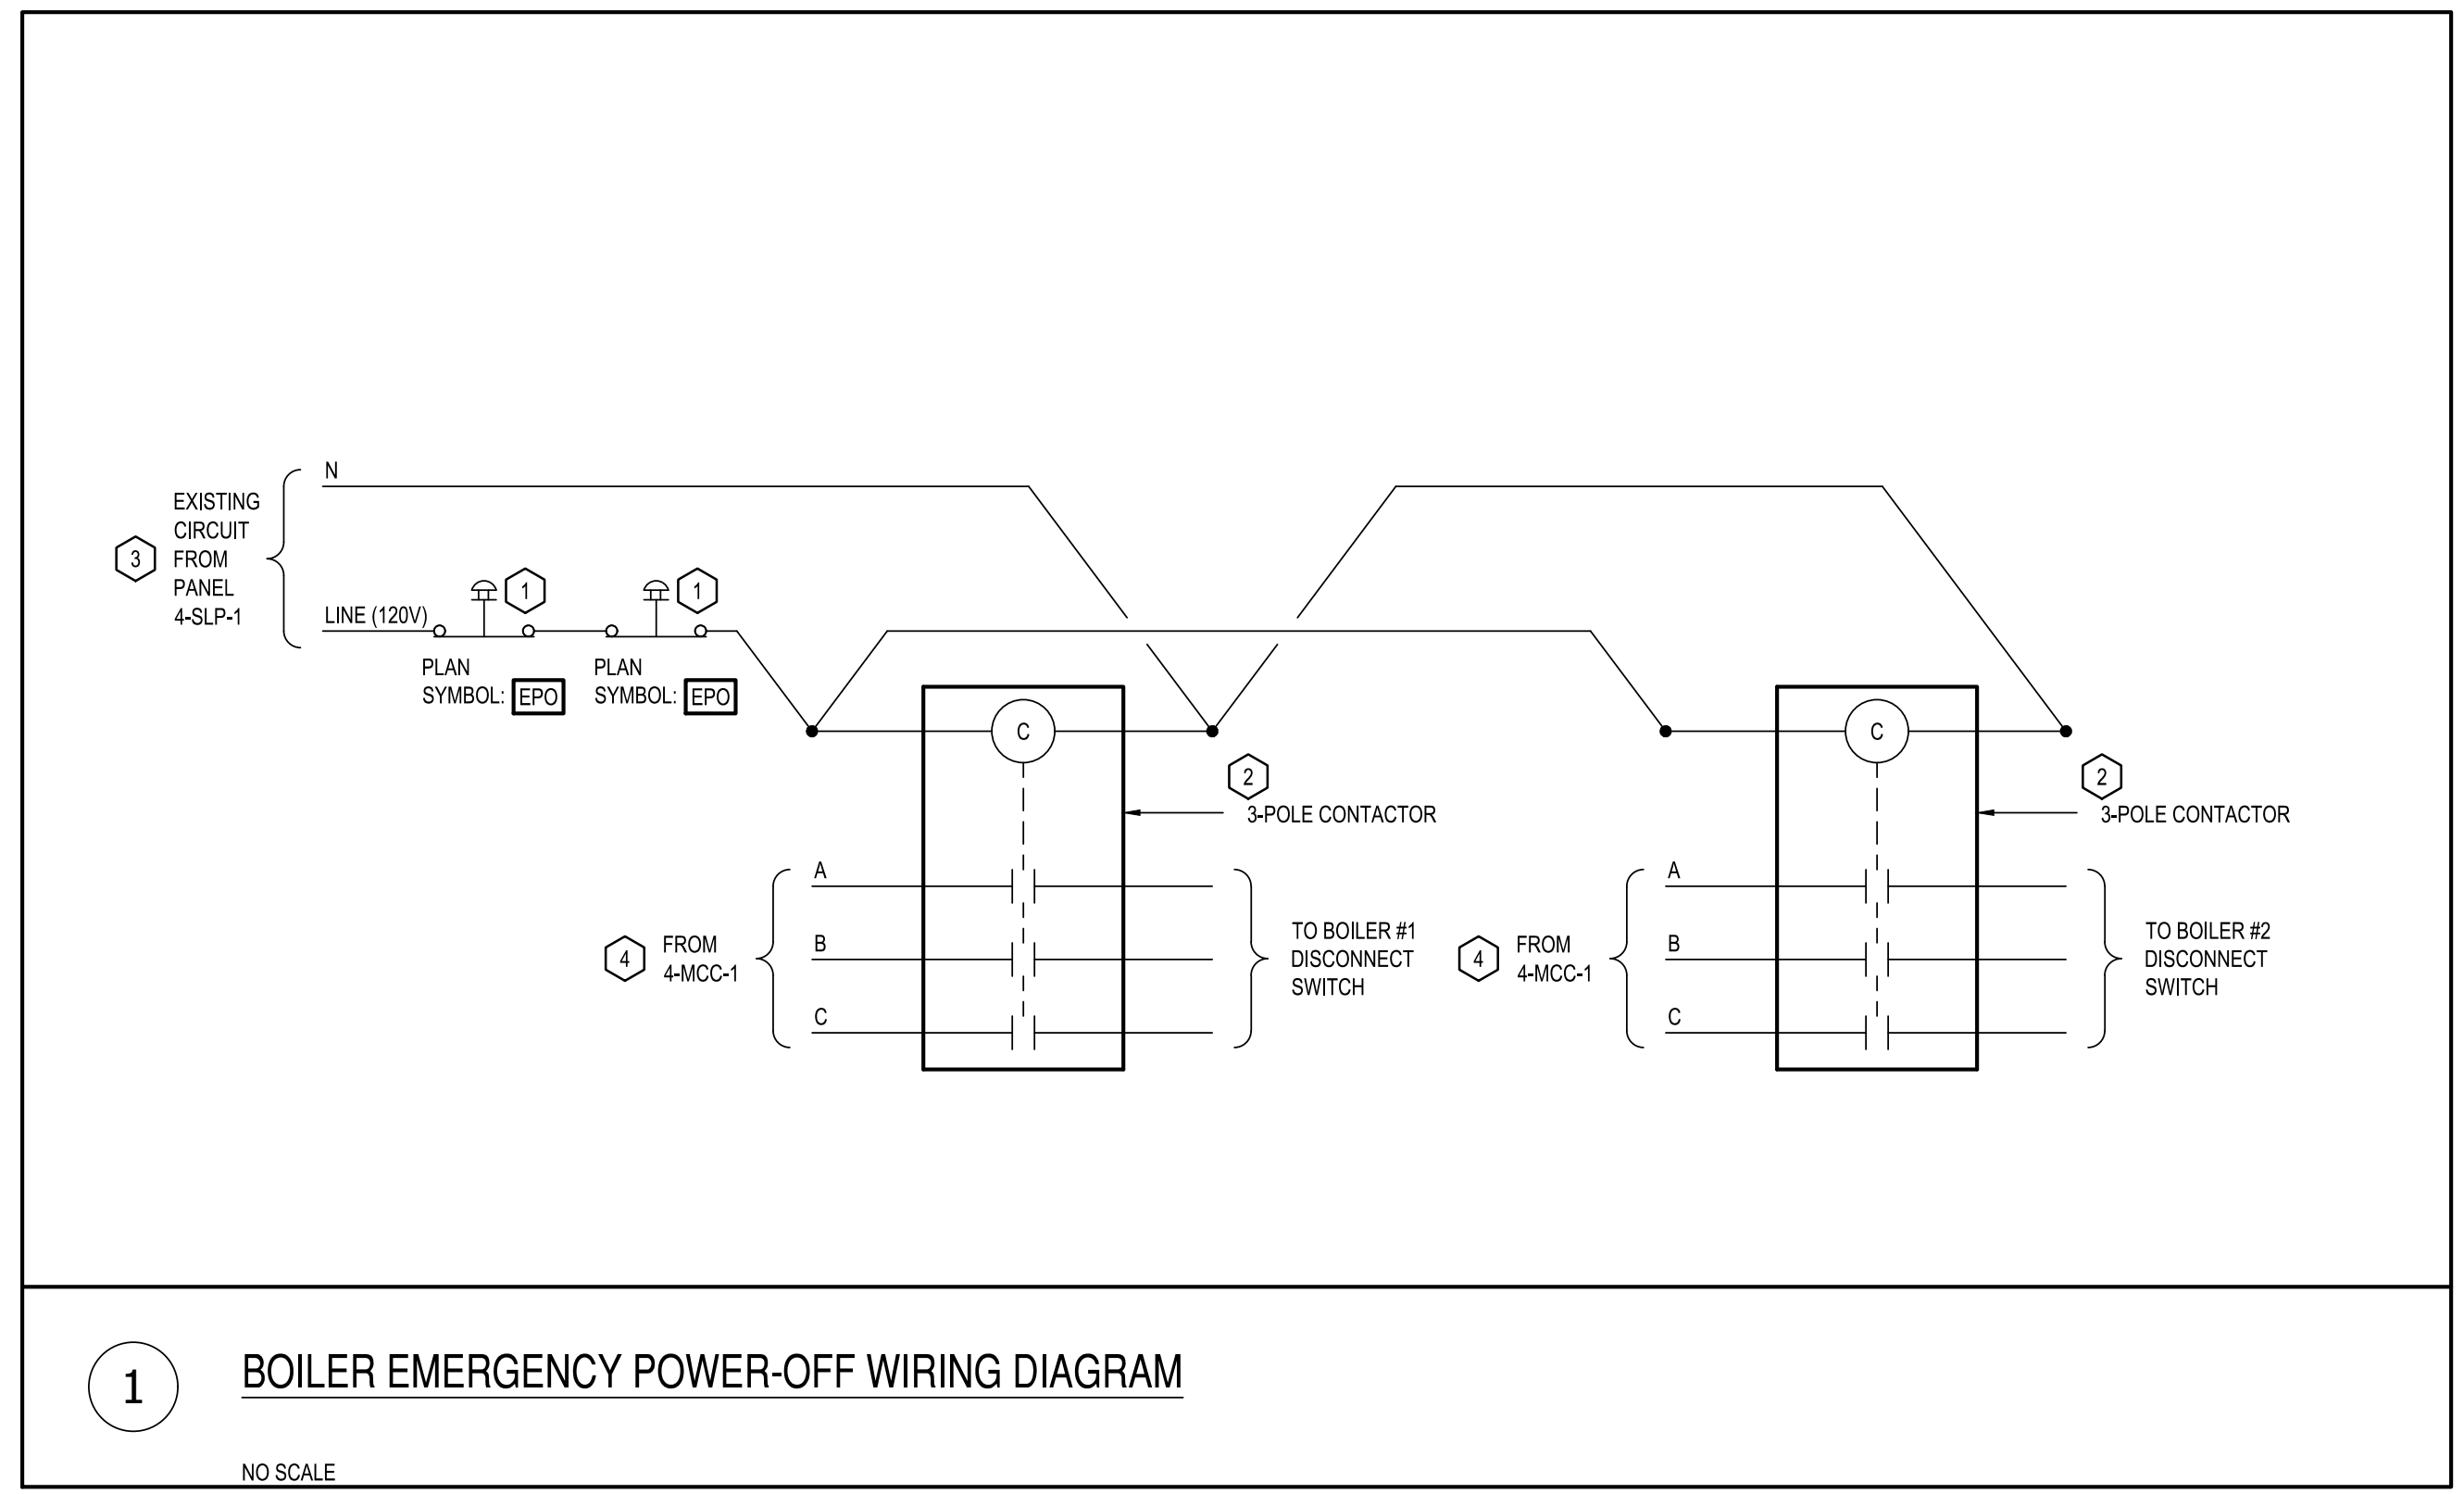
3 EXISTING CIRCUIT FROM PANEL 4-SLP-1

N

LINE (120V)

1

1

PLAN SYMBOL: EPO

PLAN SYMBOL: EPO

C

C

2 3-POLE CONTACTOR

2 3-POLE CONTACTOR

A
B
C

4 FROM 4-MCC-1

TO BOILER #1 DISCONNECT SWITCH

A
B
C

4 FROM 4-MCC-1

TO BOILER #2 DISCONNECT SWITCH

1

BOILER EMERGENCY POWER-OFF WIRING DIAGRAM

NO SCALE